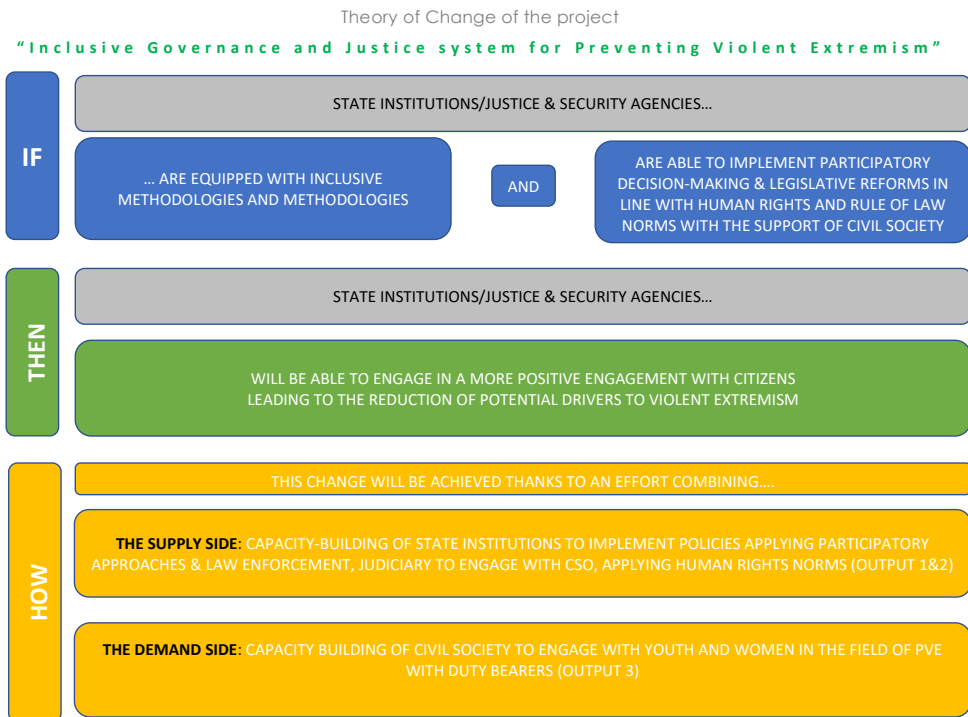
Theory of Change of the project

"Inclusive Governance and Justice system for Preventing Violent Extremism"

IF

STATE INSTITUTIONS/JUSTICE & SECURITY AGENCIES…

… ARE EQUIPPED WITH INCLUSIVE METHODOLOGIES AND METHODOLOGIES

AND

ARE ABLE TO IMPLEMENT PARTICIPATORY DECISION-MAKING & LEGISLATIVE REFORMS IN LINE WITH HUMAN RIGHTS AND RULE OF LAW NORMS WITH THE SUPPORT OF CIVIL SOCIETY

THEN

STATE INSTITUTIONS/JUSTICE & SECURITY AGENCIES…

WILL BE ABLE TO ENGAGE IN A MORE POSITIVE ENGAGEMENT WITH CITIZENS LEADING TO THE REDUCTION OF POTENTIAL DRIVERS TO VIOLENT EXTREMISM

HOW

THIS CHANGE WILL BE ACHIEVED THANKS TO AN EFFORT COMBINING….

THE SUPPLY SIDE: CAPACITY-BUILDING OF STATE INSTITUTIONS TO IMPLEMENT POLICIES APPLYING PARTICIPATORY APPROACHES & LAW ENFORCEMENT, JUDICIARY TO ENGAGE WITH CSO, APPLYING HUMAN RIGHTS NORMS (OUTPUT 1&2)

THE DEMAND SIDE: CAPACITY BUILDING OF CIVIL SOCIETY TO ENGAGE WITH YOUTH AND WOMEN IN THE FIELD OF PVE WITH DUTY BEARERS (OUTPUT 3)